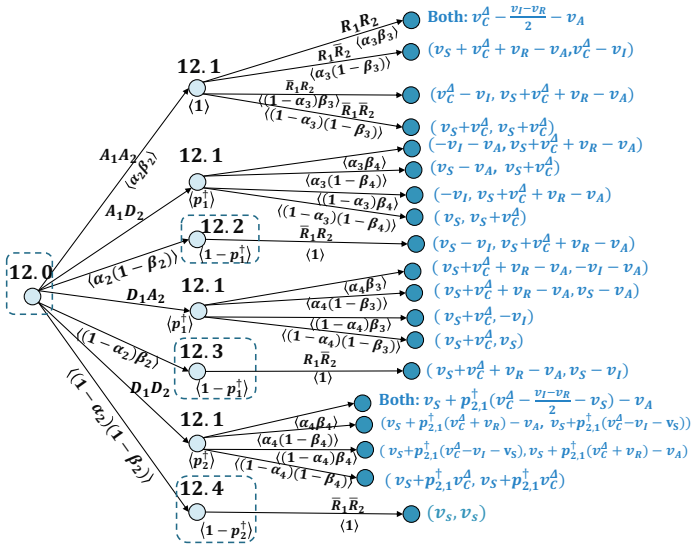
12.0

$A_1A_2$
$\langle\alpha_2\beta_2\rangle$

12.1
$\langle 1\rangle$

$R_1R_2$
$\langle\alpha_3\beta_3\rangle$
Both: $v_C^A - \frac{v_I - v_R}{2} - v_A$

$R_1\bar{R}_2$
$\langle\alpha_3(1-\beta_3)\rangle$
$(v_S + v_C^A + v_R - v_A, v_C^A - v_I)$

$\bar{R}_1R_2$
$\langle(1-\alpha_3)\beta_3\rangle$
$(v_C^A - v_I,\ v_S + v_C^A + v_R - v_A)$

$\bar{R}_1\bar{R}_2$
$\langle(1-\alpha_3)(1-\beta_3)\rangle$
$(v_S + v_C^A,\ v_S + v_C^A)$

$A_1D_2$
$\langle\alpha_2(1-\beta_2)\rangle$

12.1
$\langle p_1^\dagger\rangle$

$\langle\alpha_3\beta_4\rangle$
$(-v_I - v_A,\ v_S + v_C^A + v_R - v_A)$

$\langle\alpha_3(1-\beta_4)\rangle$
$(v_S - v_A,\ v_S + v_C^A)$

$\langle(1-\alpha_3)\beta_4\rangle$
$(-v_I,\ v_S + v_C^A + v_R - v_A)$

$\langle(1-\alpha_3)(1-\beta_4)\rangle$
$(v_S,\ v_S + v_C^A)$

12.2
$\langle 1 - p_1^\dagger\rangle$

$\bar{R}_1R_2$
$\langle 1\rangle$
$(v_S - v_I,\ v_S + v_C^A + v_R - v_A)$

$D_1A_2$
$\langle(1-\alpha_2)\beta_2\rangle$

12.1
$\langle p_1^\dagger\rangle$

$\langle\alpha_4\beta_3\rangle$
$(v_S + v_C^A + v_R - v_A, -v_I - v_A)$

$\langle\alpha_4(1-\beta_3)\rangle$
$(v_S + v_C^A + v_R - v_A, v_S - v_A)$

$\langle(1-\alpha_4)\beta_3\rangle$
$(v_S + v_C^A, -v_I)$

$\langle(1-\alpha_4)(1-\beta_3)\rangle$
$(v_S + v_C^A, v_S)$

12.3
$\langle 1 - p_1^\dagger\rangle$

$R_1\bar{R}_2$
$\langle 1\rangle$
$(v_S + v_C^A + v_R - v_A, v_S - v_I)$

$D_1D_2$
$\langle(1-\alpha_2)(1-\beta_2)\rangle$

12.1
$\langle p_2^\dagger\rangle$

$\langle\alpha_4\beta_4\rangle$
Both: $v_S + p_{2,1}^\dagger(v_C^A - \frac{v_I - v_R}{2} - v_S) - v_A$

$\langle\alpha_4(1-\beta_4)\rangle$
$(v_S + p_{2,1}^\dagger(v_C^A + v_R) - v_A,\ v_S + p_{2,1}^\dagger(v_C^A - v_I - v_S))$

$\langle(1-\alpha_4)\beta_4\rangle$
$(v_S + p_{2,1}^\dagger(v_C^A - v_I - v_S), v_S + p_{2,1}^\dagger(v_C^A + v_R) - v_A)$

$\langle(1-\alpha_4)(1-\beta_4)\rangle$
$(v_S + p_{2,1}^\dagger v_C^A,\ v_S + p_{2,1}^\dagger v_C^A)$

12.4
$\langle 1 - p_2^\dagger\rangle$

$\bar{R}_1\bar{R}_2$
$\langle 1\rangle$
$(v_S, v_S)$